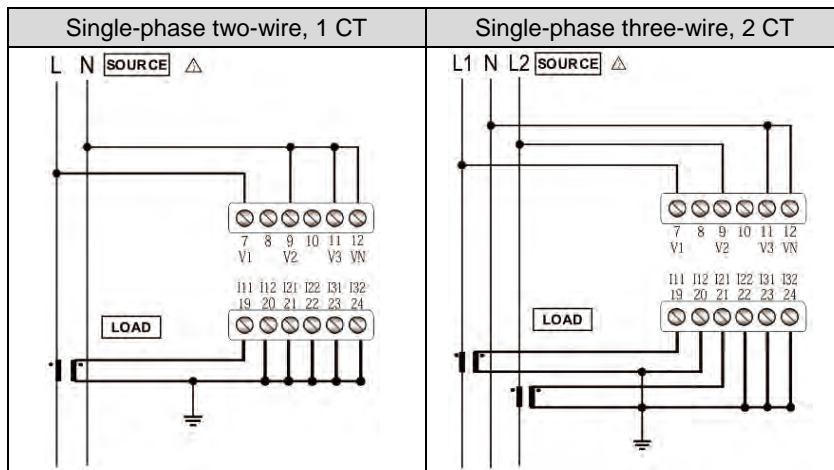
| Single-phase two-wire, 1 CT | Single-phase three-wire, 2 CT |
|---|---|
| L N SOURCE ⚠ 7 8 9 10 11 12 V1 V2 V3 VN I11 I12 I21 I22 I31 I32 19 20 21 22 23 24 LOAD | L1 N L2 SOURCE ⚠ 7 8 9 10 11 12 V1 V2 V3 VN I11 I12 I21 I22 I31 I32 19 20 21 22 23 24 LOAD |